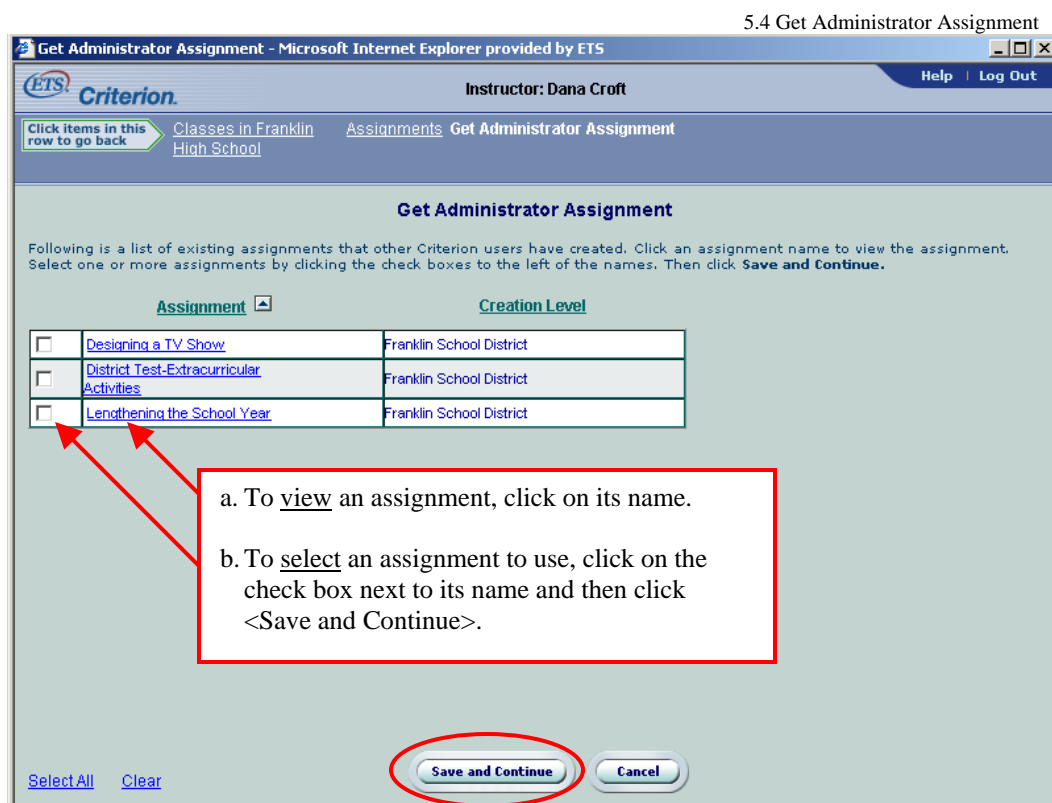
5.4 Get Administrator Assignment

Get Administrator Assignment - Microsoft Internet Explorer provided by ETS

ETS Criterion.

Instructor: Dana Croft

Help | Log Out

Click items in this row to go back

Classes in Franklin High School

Assignments

Get Administrator Assignment

Get Administrator Assignment

Following is a list of existing assignments that other Criterion users have created. Click an assignment name to view the assignment. Select one or more assignments by clicking the check boxes to the left of the names. Then click **Save and Continue.**

| | Assignment | Creation Level |
|---|---|---|
| | Designing a TV Show | Franklin School District |
| | District Test-Extracurricular Activities | Franklin School District |
| | Lengthening the School Year | Franklin School District |

a. To view an assignment, click on its name.

b. To select an assignment to use, click on the check box next to its name and then click <Save and Continue>.

Select All Clear

Save and Continue

Cancel